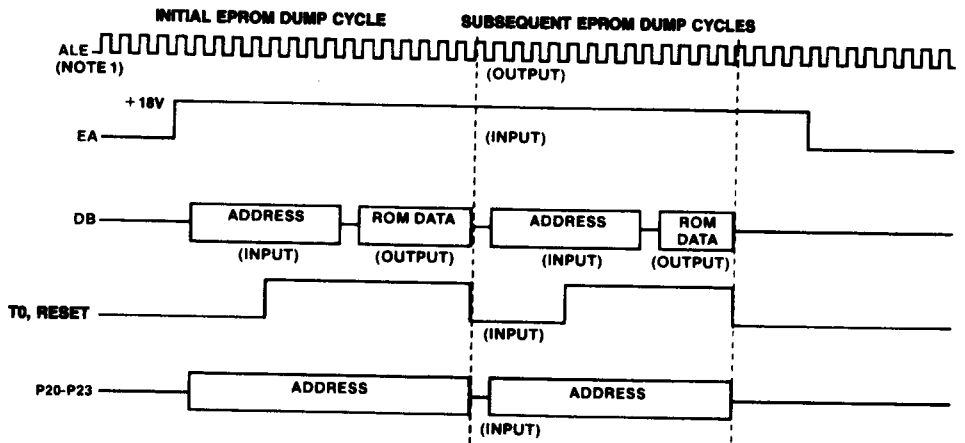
INITIAL EPROM DUMP CYCLE

SUBSEQUENT EPROM DUMP CYCLES

ALE
(NOTE 1)

(OUTPUT)

+18V

EA

(INPUT)

DB

ADDRESS

ROM DATA

ADDRESS

ROM DATA

(INPUT)

(OUTPUT)

(INPUT)

(OUTPUT)

T0, RESET

(INPUT)

P20-P23

ADDRESS

ADDRESS

(INPUT)